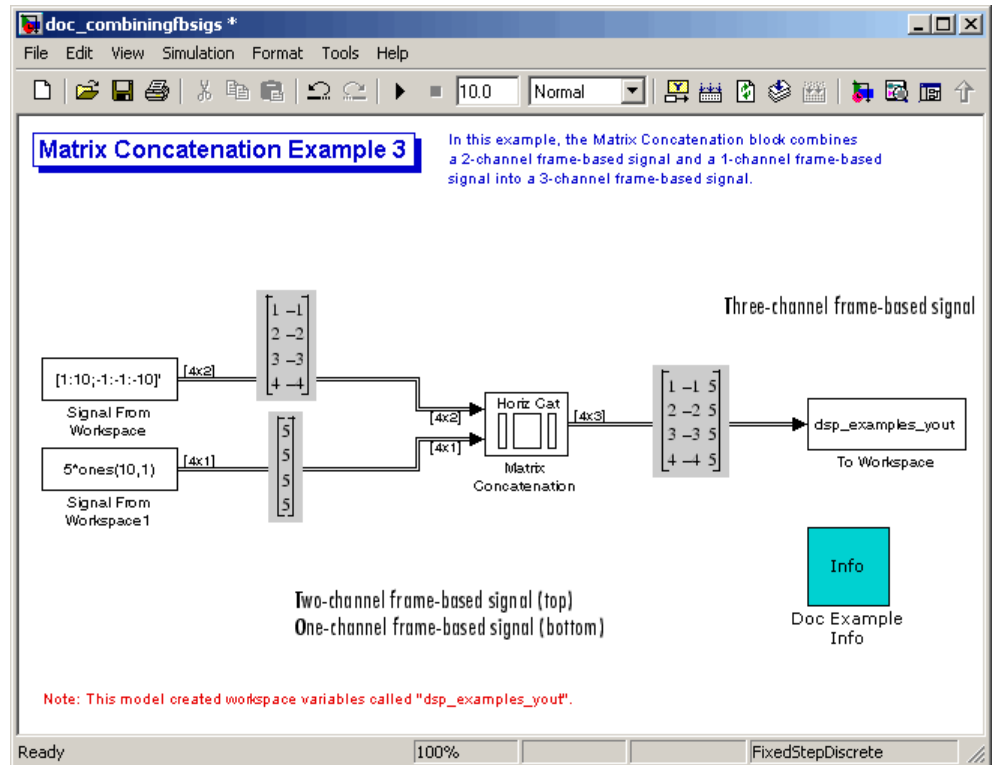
doc_combiningfbsigs *

File Edit View Simulation Format Tools Help

10.0 Normal

Matrix Concatenation Example 3

In this example, the Matrix Concatenation block combines a 2-channel frame-based signal and a 1-channel frame-based signal into a 3-channel frame-based signal.

Three-channel frame-based signal

$\begin{bmatrix} 1 & -1 \\ 2 & -2 \\ 3 & -3 \\ 4 & -4 \end{bmatrix}$

[1:10;-1:-1:-10]'

[4x2]

Signal From Workspace

$\begin{bmatrix} 5 \\ 5 \\ 5 \\ 5 \end{bmatrix}$

5*ones(10,1)

[4x1]

Signal From Workspace1

[4x2]

[4x1]

Horiz Cat

Matrix Concatenation

[4x3]

$\begin{bmatrix} 1 & -1 & 5 \\ 2 & -2 & 5 \\ 3 & -3 & 5 \\ 4 & -4 & 5 \end{bmatrix}$

dsp_examples_yout

To Workspace

Info

Doc Example Info

Two-channel frame-based signal (top)
One-channel frame-based signal (bottom)

Note: This model created workspace variables called "dsp_examples_yout".

Ready | 100% | FixedStepDiscrete